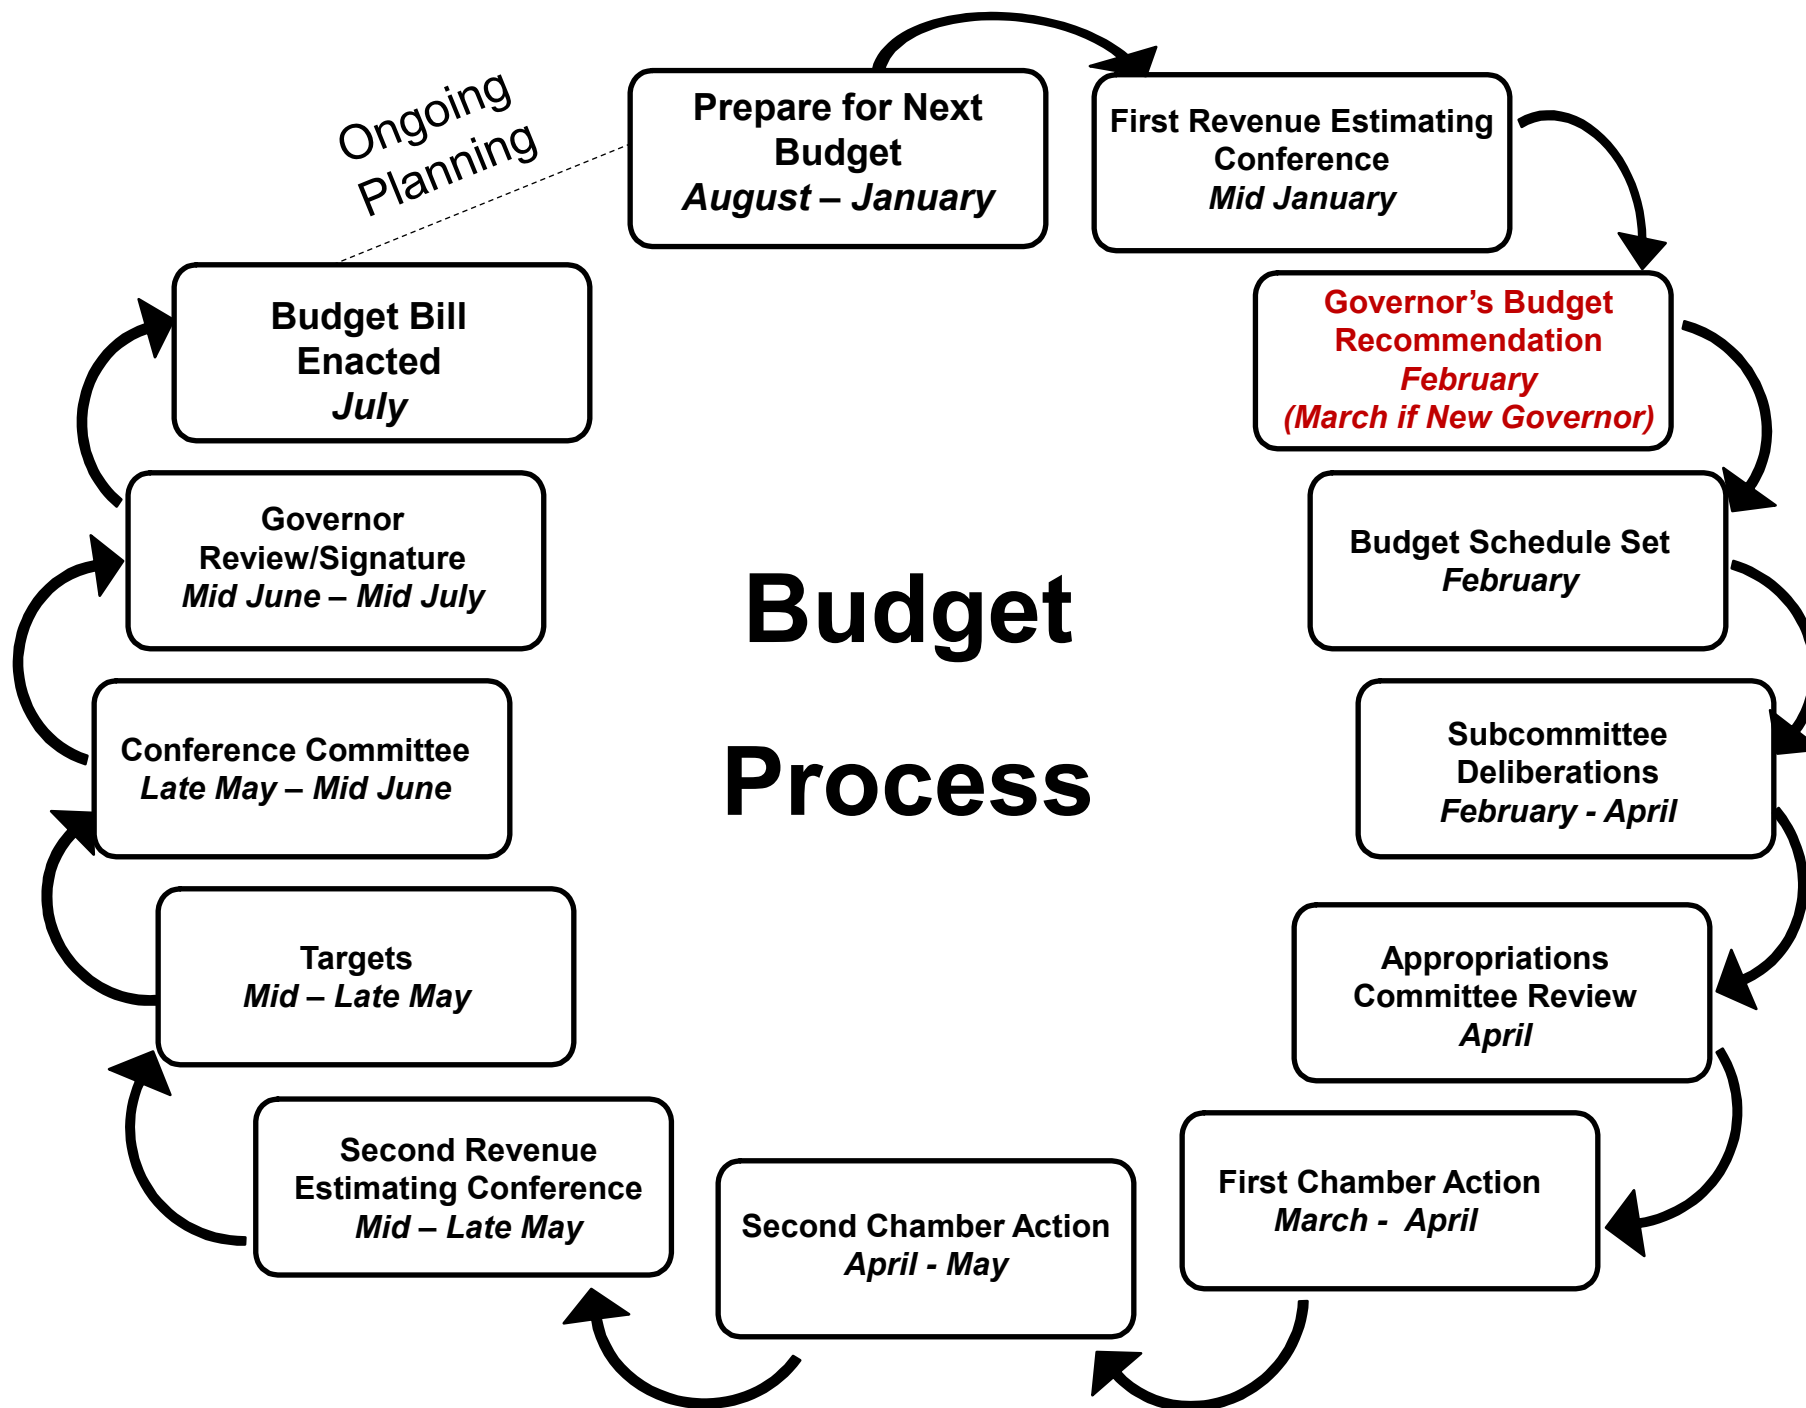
Ongoing Planning

Prepare for Next Budget
August – January

First Revenue Estimating Conference
Mid January

Governor's Budget Recommendation
February
(March if New Governor)

Budget Schedule Set
February

Subcommittee Deliberations
February - April

Appropriations Committee Review
April

First Chamber Action
March - April

Second Chamber Action
April - May

Second Revenue Estimating Conference
Mid – Late May

Targets
Mid – Late May

Conference Committee
Late May – Mid June

Governor Review/Signature
Mid June – Mid July

Budget Bill Enacted
July

Budget

Process